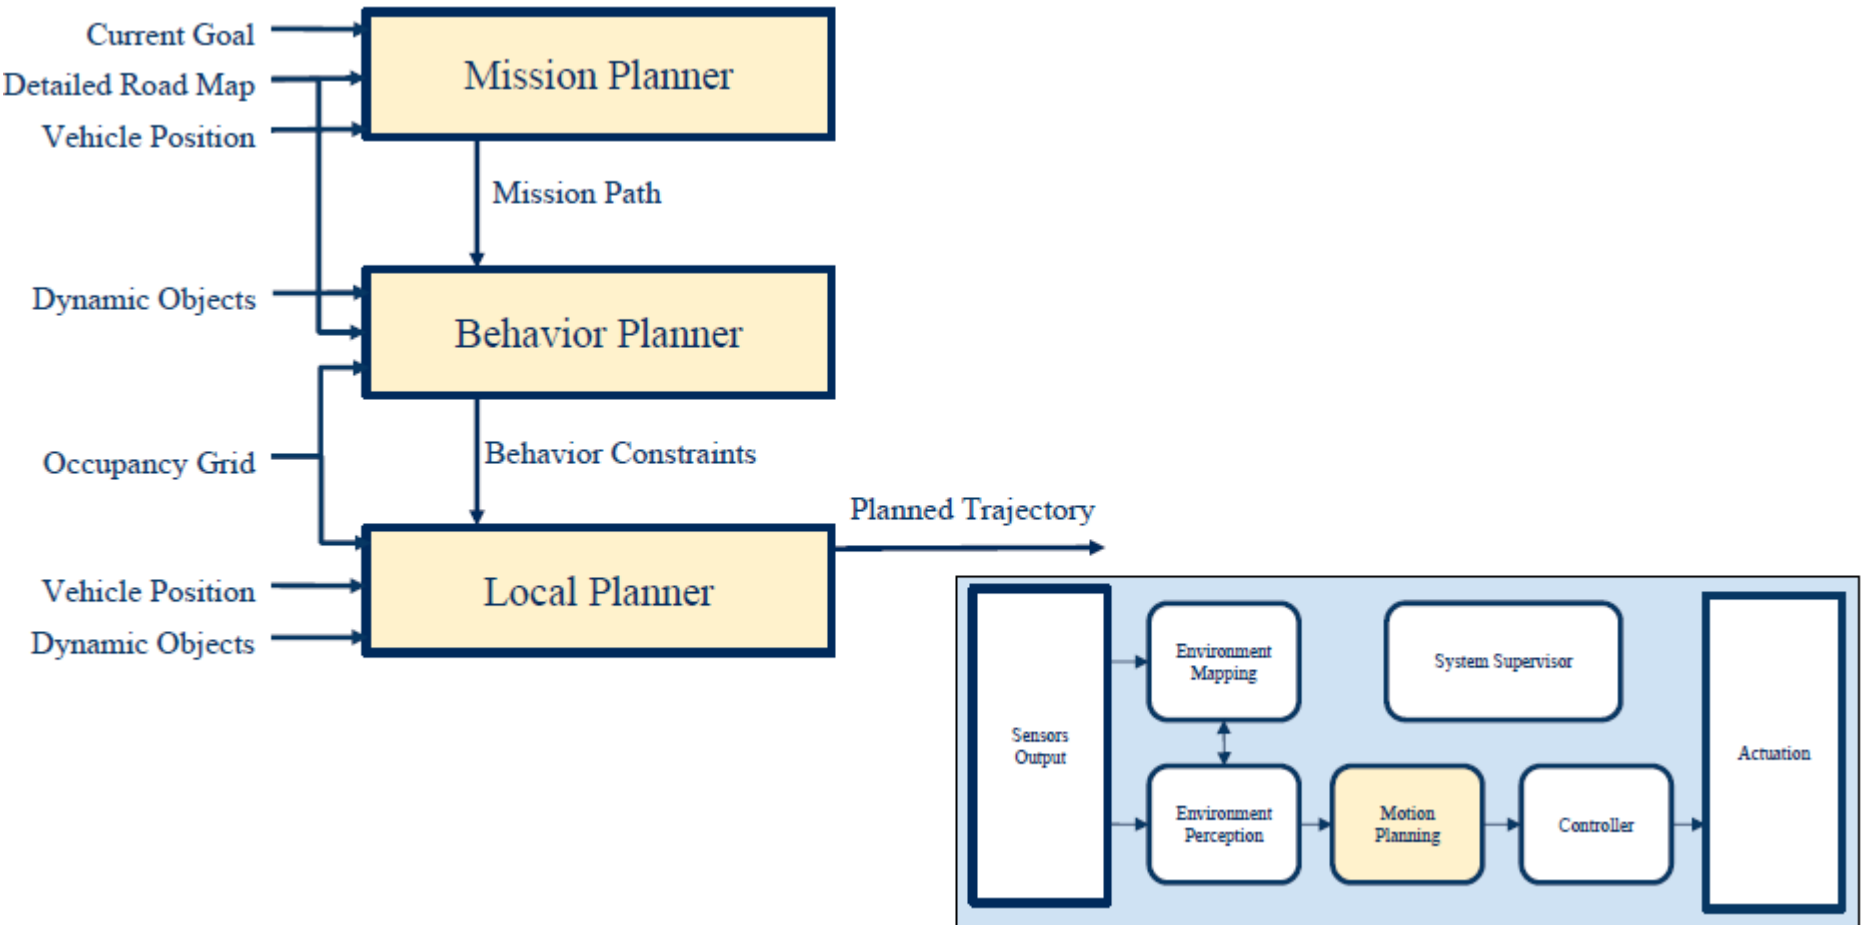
Current Goal
Detailed Road Map
Vehicle Position

Mission Planner

Mission Path

Dynamic Objects

Behavior Planner

Occupancy Grid

Behavior Constraints

Planned Trajectory

Vehicle Position
Dynamic Objects

Local Planner

Sensors Output

Environment Mapping

System Supervisor

Actuation

Environment Perception

Motion Planning

Controller